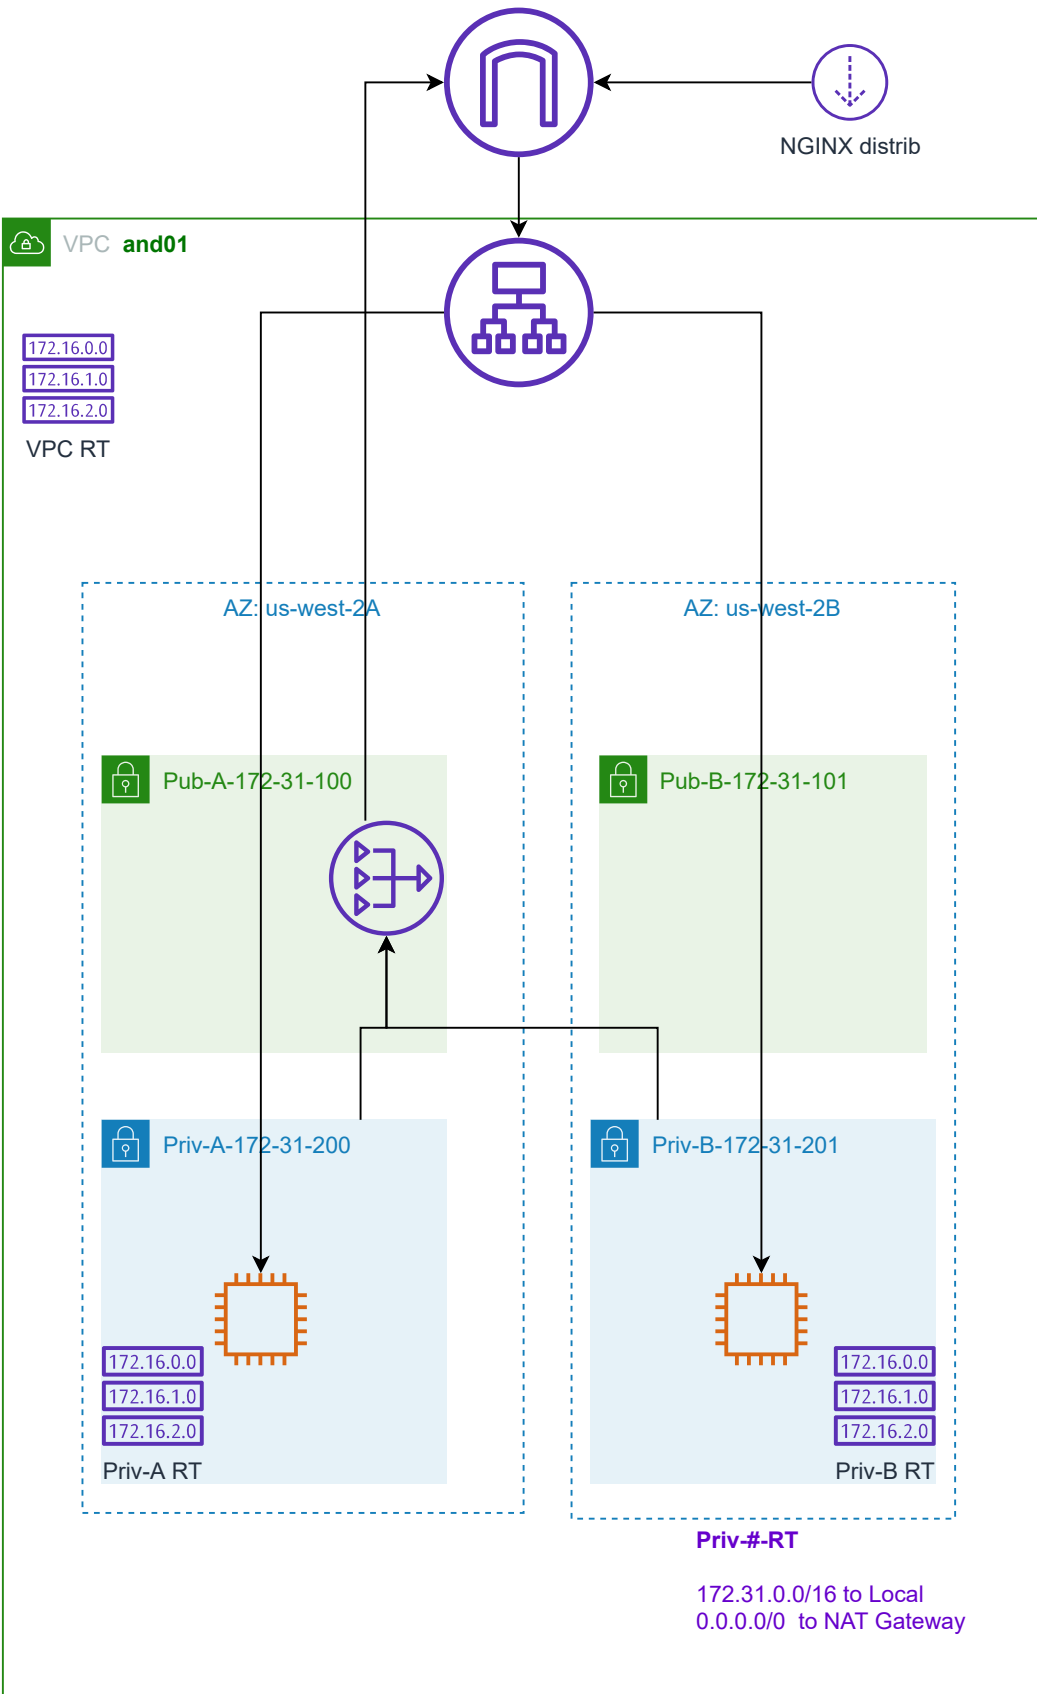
NGINX distrib

VPC and01

172.16.0.0
172.16.1.0
172.16.2.0
VPC RT

AZ: us-west-2A

AZ: us-west-2B

Pub-A-172-31-100

Pub-B-172-31-101

Priv-A-172-31-200

Priv-B-172-31-201

172.16.0.0
172.16.1.0
172.16.2.0
Priv-A RT

172.16.0.0
172.16.1.0
172.16.2.0
Priv-B RT

Priv-#-RT

172.31.0.0/16 to Local
0.0.0.0/0 to NAT Gateway